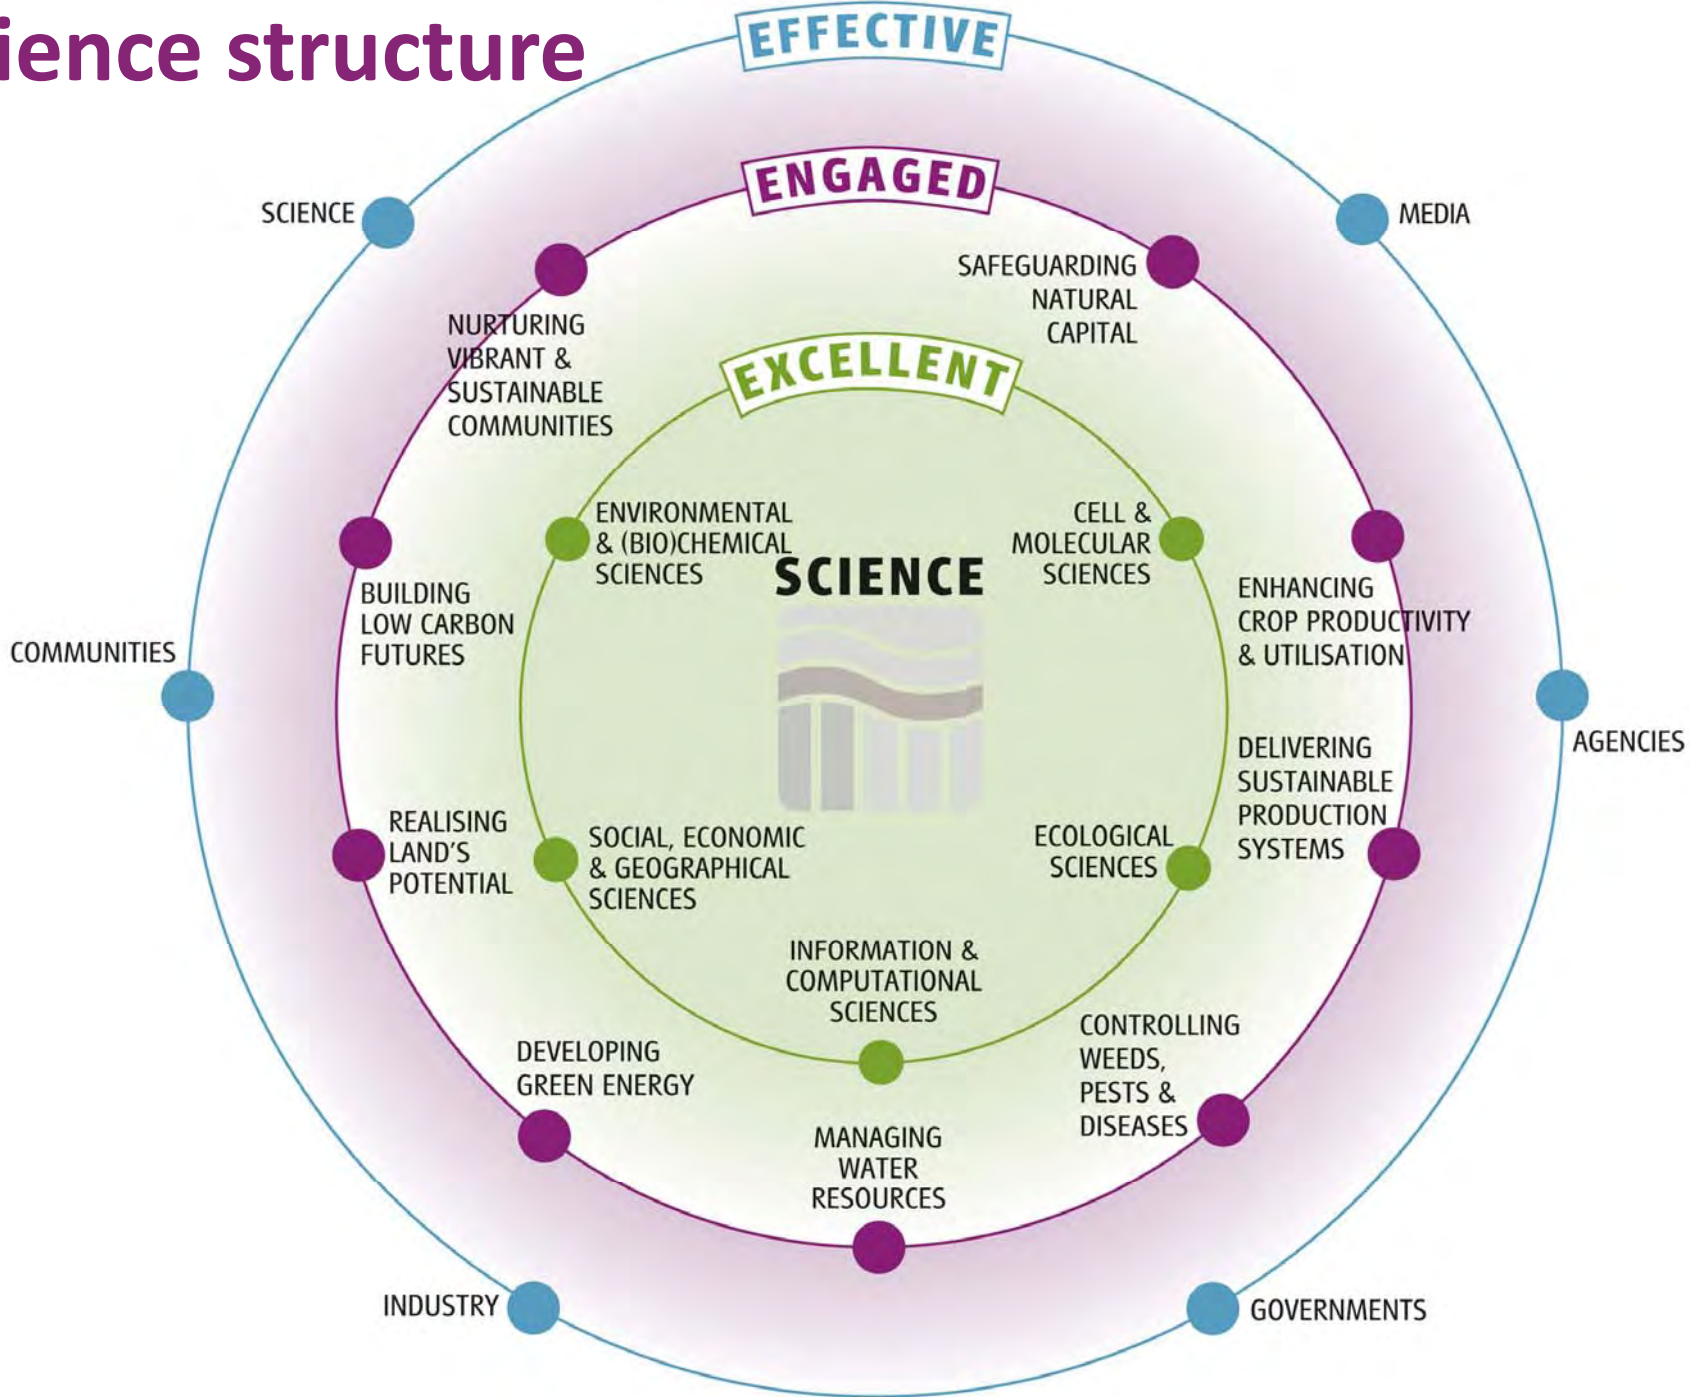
ience structure

EFFECTIVE

SCIENCE

MEDIA

ENGAGED

SAFEGUARDING NATURAL CAPITAL

NURTURING VIBRANT & SUSTAINABLE COMMUNITIES

EXCELLENT

ENVIRONMENTAL & (BIO)CHEMICAL SCIENCES

CELL & MOLECULAR SCIENCES

SCIENCE

BUILDING LOW CARBON FUTURES

ENHANCING CROP PRODUCTIVITY & UTILISATION

COMMUNITIES

AGENCIES

DELIVERING SUSTAINABLE PRODUCTION SYSTEMS

REALISING LAND'S POTENTIAL

SOCIAL, ECONOMIC & GEOGRAPHICAL SCIENCES

ECOLOGICAL SCIENCES

INFORMATION & COMPUTATIONAL SCIENCES

CONTROLLING WEEDS, PESTS & DISEASES

DEVELOPING GREEN ENERGY

MANAGING WATER RESOURCES

INDUSTRY

GOVERNMENTS